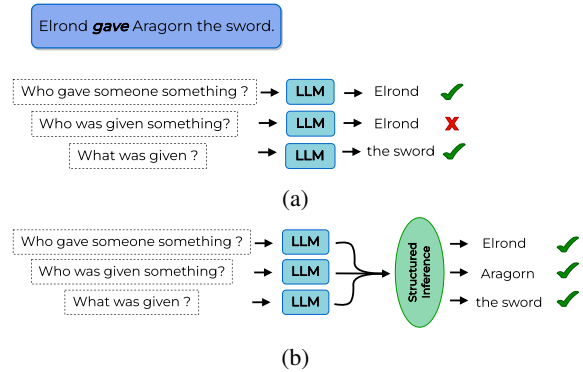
Elrond ***gave*** Aragorn the sword.

Who gave someone something ? → LLM → Elrond

Who was given something? → LLM → Elrond

What was given ? → LLM → the sword

(a)

Who gave someone something ? → LLM

Who was given something? → LLM

What was given ? → LLM

Structured Inference

→ Elrond

→ Aragorn

→ the sword

(b)